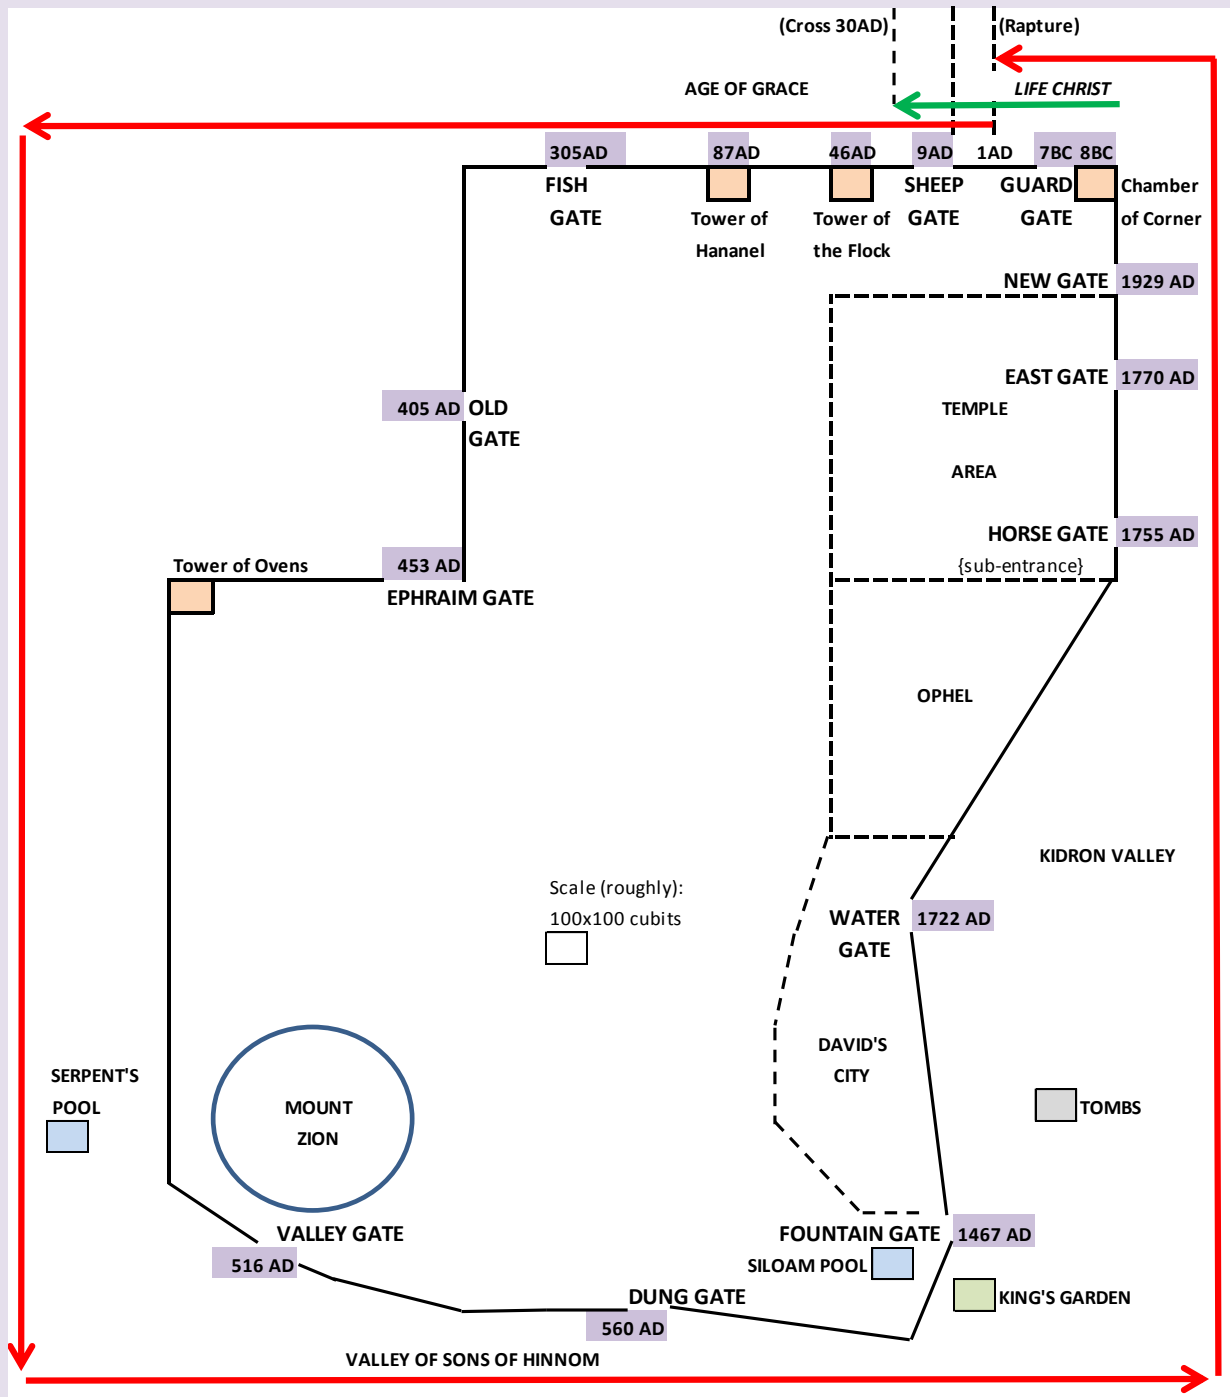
(Cross 30AD)
(Rapture)
AGE OF GRACE
LIFE CHRIST
305AD
87AD
46AD
9AD
1AD
7BC 8BC
FISH GATE
Tower of Hananel
Tower of the Flock
SHEEP GATE
GUARD GATE
Chamber of Corner
NEW GATE 1929 AD
EAST GATE 1770 AD
TEMPLE AREA
HORSE GATE 1755 AD
{sub-entrance}
405 AD OLD GATE
Tower of Ovens
453 AD
EPHRAIM GATE
OPHEL
KIDRON VALLEY
Scale (roughly): 100x100 cubits
WATER GATE 1722 AD
DAVID'S CITY
SERPENT'S POOL
MOUNT ZION
TOMBS
VALLEY GATE
516 AD
FOUNTAIN GATE 1467 AD
SILOAM POOL
KING'S GARDEN
DUNG GATE
560 AD
VALLEY OF SONS OF HINNOM